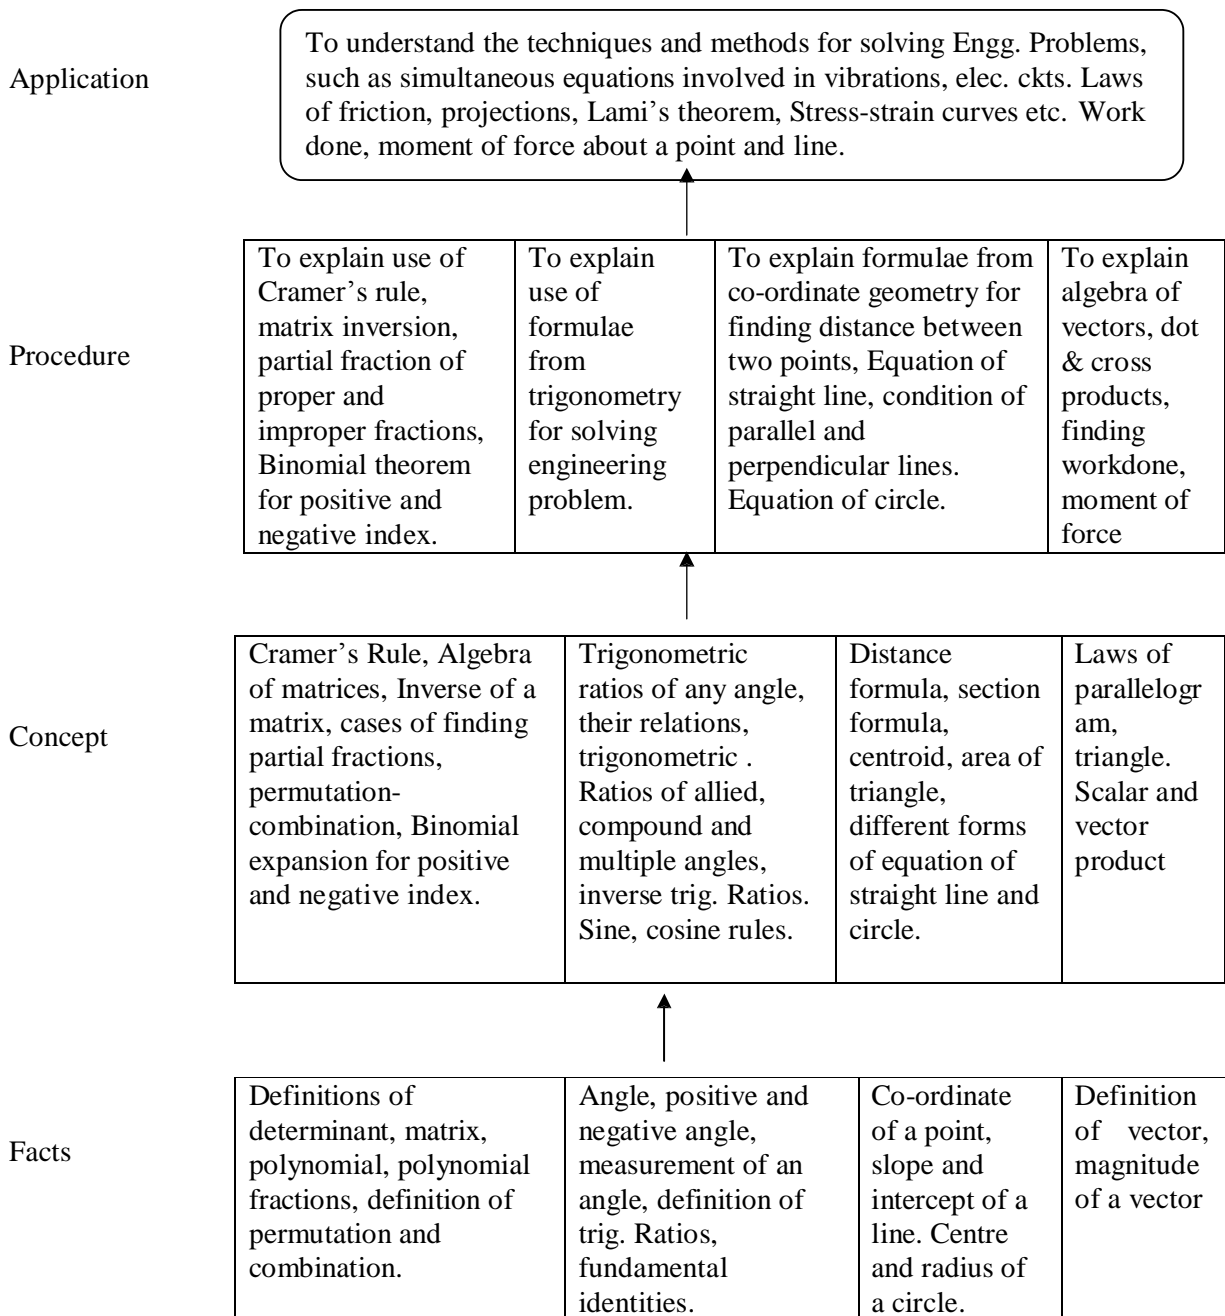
Application

To understand the techniques and methods for solving Engg. Problems, such as simultaneous equations involved in vibrations, elec. ckts. Laws of friction, projections, Lami's theorem, Stress-strain curves etc. Work done, moment of force about a point and line.

Procedure

| To explain use of Cramer's rule, matrix inversion, partial fraction of proper and improper fractions, Binomial theorem for positive and negative index. | To explain use of formulae from trigonometry for solving engineering problem. | To explain formulae from co-ordinate geometry for finding distance between two points, Equation of straight line, condition of parallel and perpendicular lines. Equation of circle. | To explain algebra of vectors, dot & cross products, finding workdone, moment of force |
|---|---|---|---|

Concept

| Cramer's Rule, Algebra of matrices, Inverse of a matrix, cases of finding partial fractions, permutation-combination, Binomial expansion for positive and negative index. | Trigonometric ratios of any angle, their relations, trigonometric . Ratios of allied, compound and multiple angles, inverse trig. Ratios. Sine, cosine rules. | Distance formula, section formula, centroid, area of triangle, different forms of equation of straight line and circle. | Laws of parallelogr am, triangle. Scalar and vector product |
|---|---|---|---|

Facts

| Definitions of determinant, matrix, polynomial, polynomial fractions, definition of permutation and combination. | Angle, positive and negative angle, measurement of an angle, definition of trig. Ratios, fundamental identities. | Co-ordinate of a point, slope and intercept of a line. Centre and radius of a circle. | Definition of vector, magnitude of a vector |
|---|---|---|---|